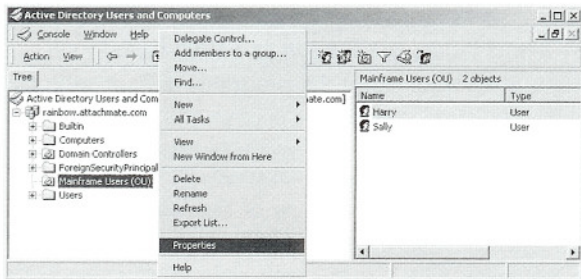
Active Directory Users and Computers

Console Window Help

Action View

Tree

Active Directory Users and Com

rainbow.attachmate.com

Builtin

Computers

Domain Controllers

ForeignSecurityPrincipal

Mainframe Users (OU)

Users

Delegate Control...
Add members to a group...
Move...
Find...

New
All Tasks

View
New Window from Here

Delete
Rename
Refresh
Export List...

Properties

Help

nate.com]

Mainframe Users (OU) 2 objects

| Name | Type |
|---|---|
| Harry | User |
| Sally | User |